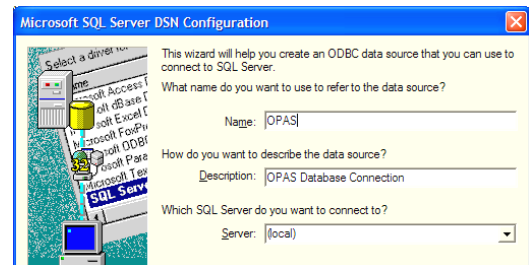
Microsoft SQL Server DSN Configuration

Select a driver for
Name
Microsoft Access D
Microsoft dBase D
Microsoft Excel D
Microsoft FoxPro
Microsoft ODBC
Microsoft Para
Microsoft Tex
SQL Server

This wizard will help you create an ODBC data source that you can use to connect to SQL Server.

What name do you want to use to refer to the data source?

Name: OPAS

How do you want to describe the data source?

Description: OPAS Database Connection

Which SQL Server do you want to connect to?

Server: (local)